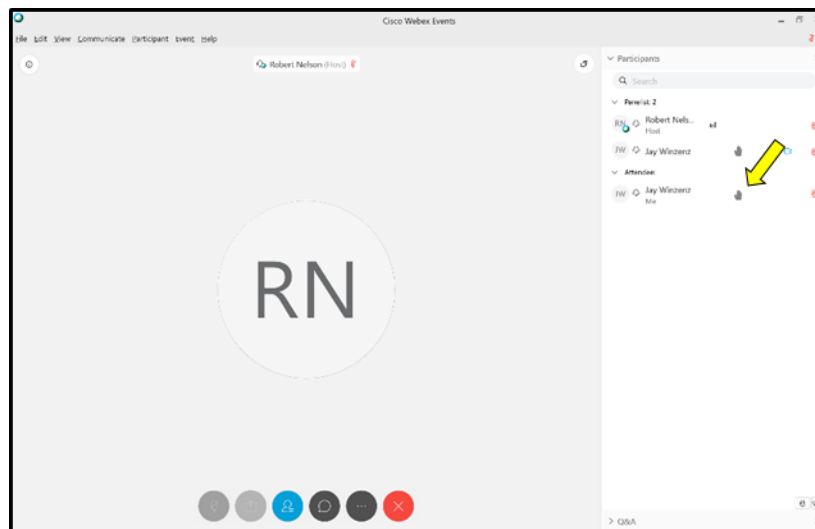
Cisco Webex Events

File Edit View Communicate Participant Event Help

Robert Nelson (Host)

Participants

Search

Panelist: 2

RN Robert Nels... Host

JW Jay Winzenz

Attendee

JW Jay Winzenz Me

RN

Q&A